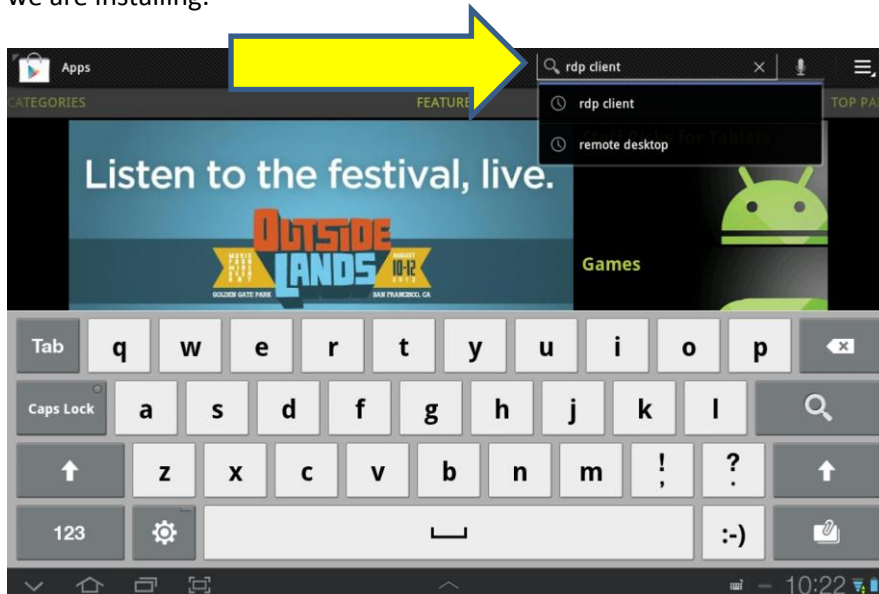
we are installing.

Apps

rdp client

CATEGORIES

FEATURE

TOP PA

rdp client

remote desktop

for Tablets

Listen to the festival, live.

OUTSIDE LANDS

AUGUST 10-12 2012

GOLDEN GATE PARK

SAN FRANCISCO, CA

Games

Tab q w e r t y u i o p

Caps Lock a s d f g h j k l

z x c v b n m ! ? ; ,

123 :-)

10:22